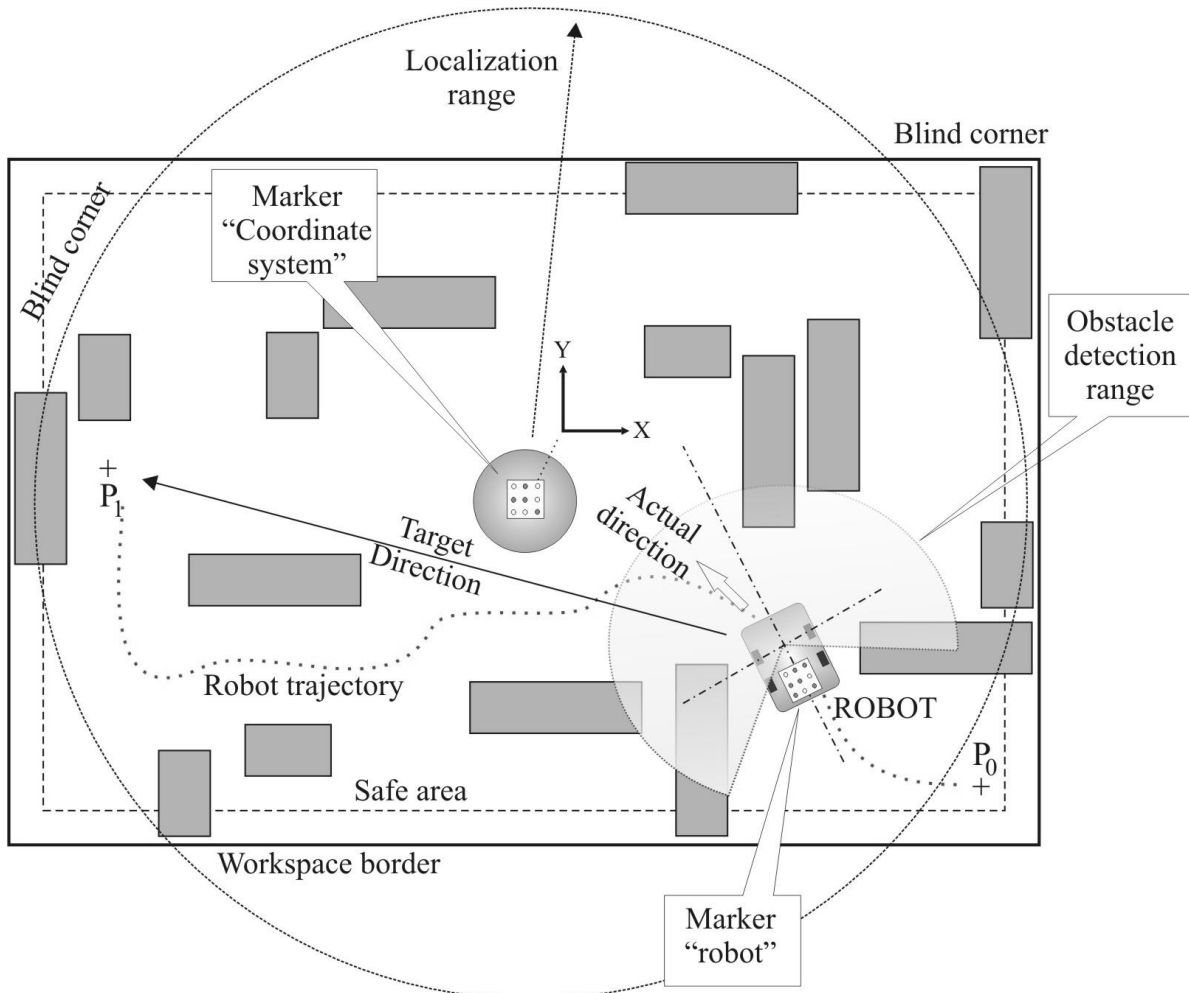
Localization range

Blind corner

Marker "Coordinate system"

Blind corner

Obstacle detection range

Y

X

+
$P_1$

Target Direction

Actual direction

Robot trajectory

ROBOT

$P_0$
+

Safe area

Workspace border

Marker "robot"